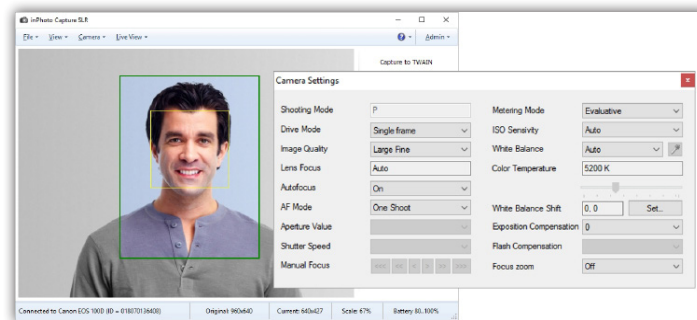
inPhoto Capture SLR

File ▾ View ▾ Camera ▾ Live View ▾

Admin ▾

Capture to TWAIN

Camera Settings

Shooting Mode P

Drive Mode Single frame

Image Quality Large Fine

Lens Focus Auto

Autofocus On

AF Mode One Shoot

Aperture Value

Shutter Speed

Manual Focus

Metering Mode Evaluative

ISO Sensivity Auto

White Balance Auto

Color Temperature 5200 K

White Balance Shift 0, 0 Set...

Exposition Compensation 0

Flash Compensation

Focus zoom Off

Connected to Canon EOS 100D (ID = 018070136408) Original: 960x640 Current: 640x427 Scale: 67% Battery 80..100%